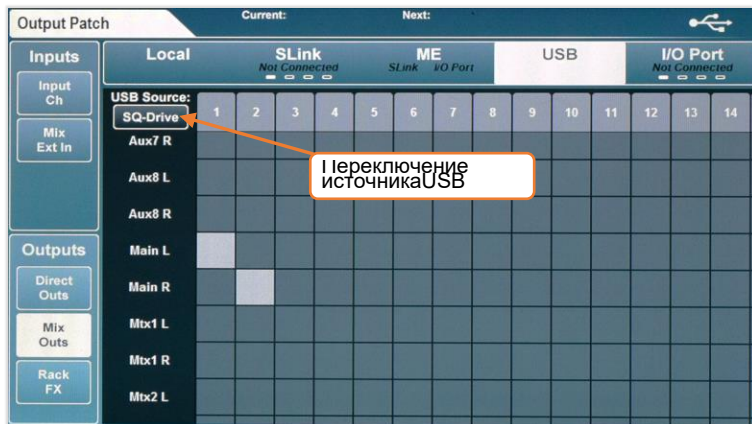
Output Patch

Current:

Next:

Inputs

Input Ch

Mix Ext In

Outputs

Direct Outs

Mix Outs

Rack FX

Local

SLink
Not Connected

ME
SLink I/O Port

USB

I/O Port
Not Connected

USB Source:

SQ-Drive

| 1 | 2 | 3 | 4 | 5 | 6 | 7 | 8 | 9 | 10 | 11 | 12 | 13 | 14 |
|---|---|---|---|---|---|---|---|---|---|---|---|---|---|

Aux7 R

Aux8 L

Aux8 R

Main L

Main R

Mtx1 L

Mtx1 R

Mtx2 L

Переключение источникаUSB